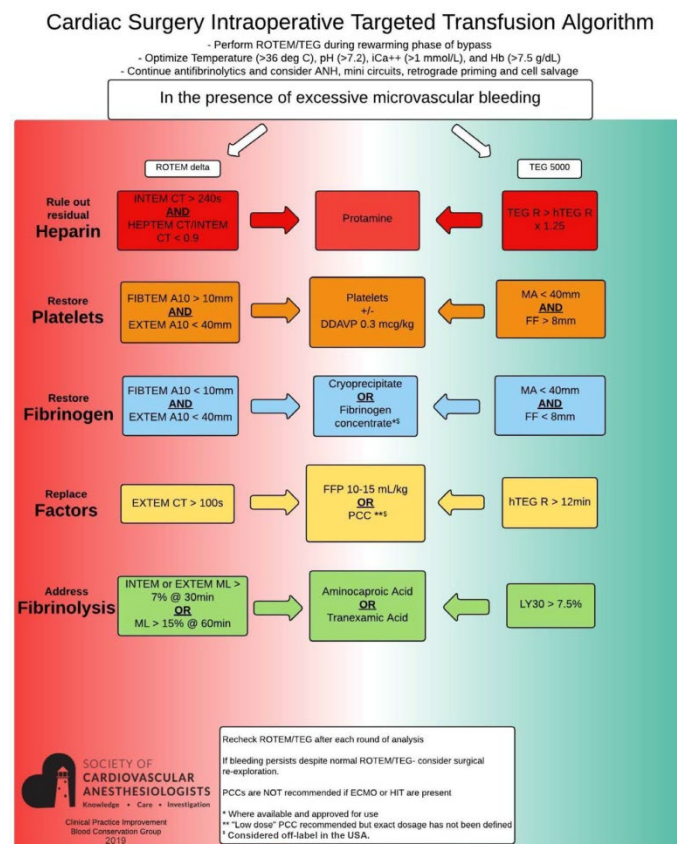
Cardiac Surgery Intraoperative Targeted Transfusion Algorithm

- Perform ROTEM/TEG during rewarming phase of bypass
- Optimize Temperature (>36 deg C), pH (>7.2), iCa++ (>1 mmol/L), and Hb (>7.5 g/dL)
- Continue antifibrinolytics and consider ANH, mini circuits, retrograde priming and cell salvage

In the presence of excessive microvascular bleeding

ROTEM delta

TEG 5000

Rule out residual Heparin

INTEM CT > 240s AND HEPTEM CT/INTEM CT < 0.9

Protamine

TEG R > hTEG R x 1.25

Restore Platelets

FIBTEM A10 > 10mm AND EXTEM A10 < 40mm

Platelets +/- DDAVP 0.3 mcg/kg

MA < 40mm AND FF > 8mm

Restore Fibrinogen

FIBTEM A10 < 10mm AND EXTEM A10 < 40mm

Cryoprecipitate OR Fibrinogen concentrate*$

MA < 40mm AND FF < 8mm

Replace Factors

EXTEM CT > 100s

FFP 10-15 mL/kg OR PCC **$

hTEG R > 12min

Address Fibrinolysis

INTEM or EXTEM ML > 7% @ 30min OR ML > 15% @ 60min

Aminocaproic Acid OR Tranexamic Acid

LY30 > 7.5%

SOCIETY OF CARDIOVASCULAR ANESTHESIOLOGISTS
Knowledge • Care • Investigation

Clinical Practice Improvement
Blood Conservation Group
2019

Recheck ROTEM/TEG after each round of analysis

If bleeding persists despite normal ROTEM/TEG- consider surgical re-exploration.

PCCs are NOT recommended if ECMO or HIT are present

* Where available and approved for use
** "Low dose" PCC recommended but exact dosage has not been defined
$ Considered off-label in the USA.